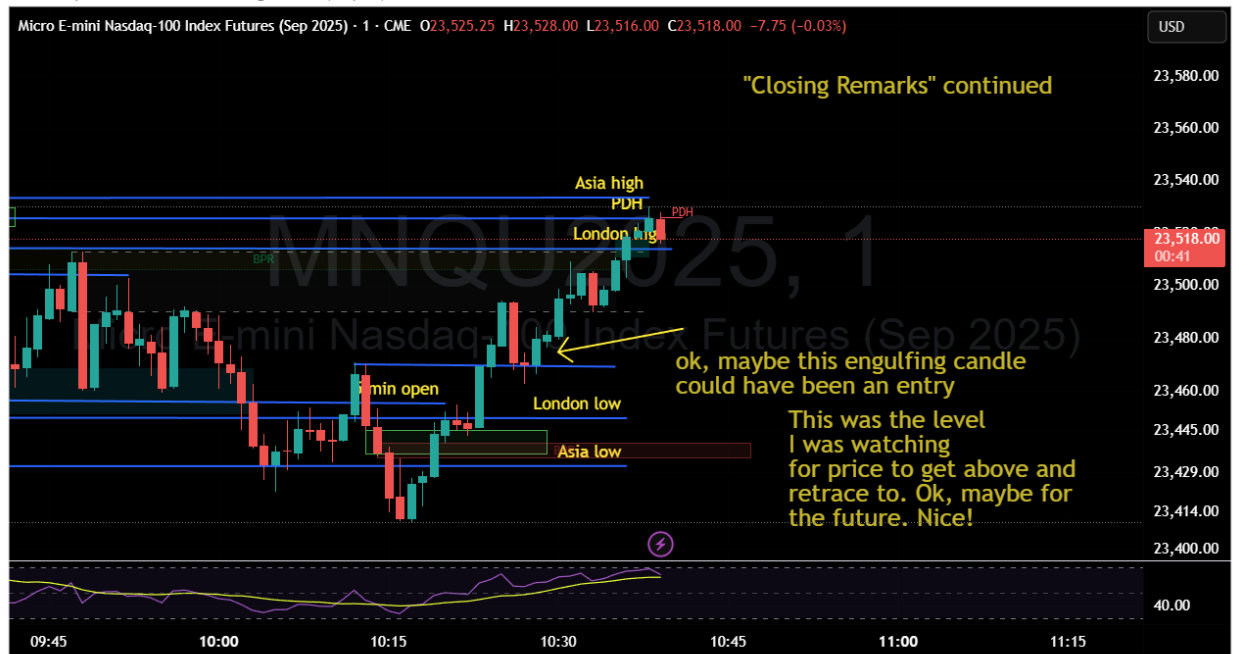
Micro E-mini Nasdaq-100 Index Futures (Sep 2025) · 1 · CME O23,525.25 H23,528.00 L23,516.00 C23,518.00 −7.75 (−0.03%)

USD

"Closing Remarks" continued

MNQU2025, 1
Micro E-mini Nasdaq-100 Index Futures (Sep 2025)

Asia high
PDH
PDH
London high
BPR

ok, maybe this engulfing candle could have been an entry

9min open
London low

This was the level I was watching for price to get above and retrace to. Ok, maybe for the future. Nice!

Asia low

23,580.00
23,560.00
23,540.00
23,518.00
00:41
23,500.00
23,480.00
23,460.00
23,445.00
23,429.00
23,414.00
23,400.00
40.00

09:45
10:00
10:15
10:30
10:45
11:00
11:15